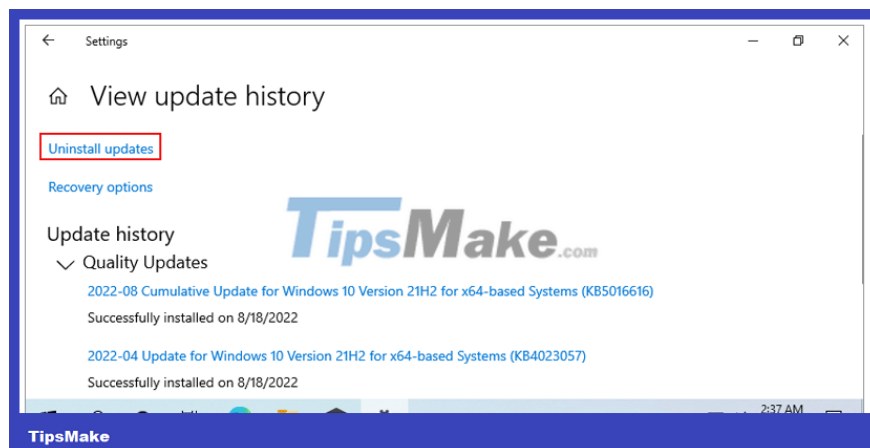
Settings

View update history

Uninstall updates

Recovery options

TipsMake.com

Update history

Quality Updates

2022-08 Cumulative Update for Windows 10 Version 21H2 for x64-based Systems (KB5016616)

Successfully installed on 8/18/2022

2022-04 Update for Windows 10 Version 21H2 for x64-based Systems (KB4023057)

Successfully installed on 8/18/2022

2:37 AM

TipsMake